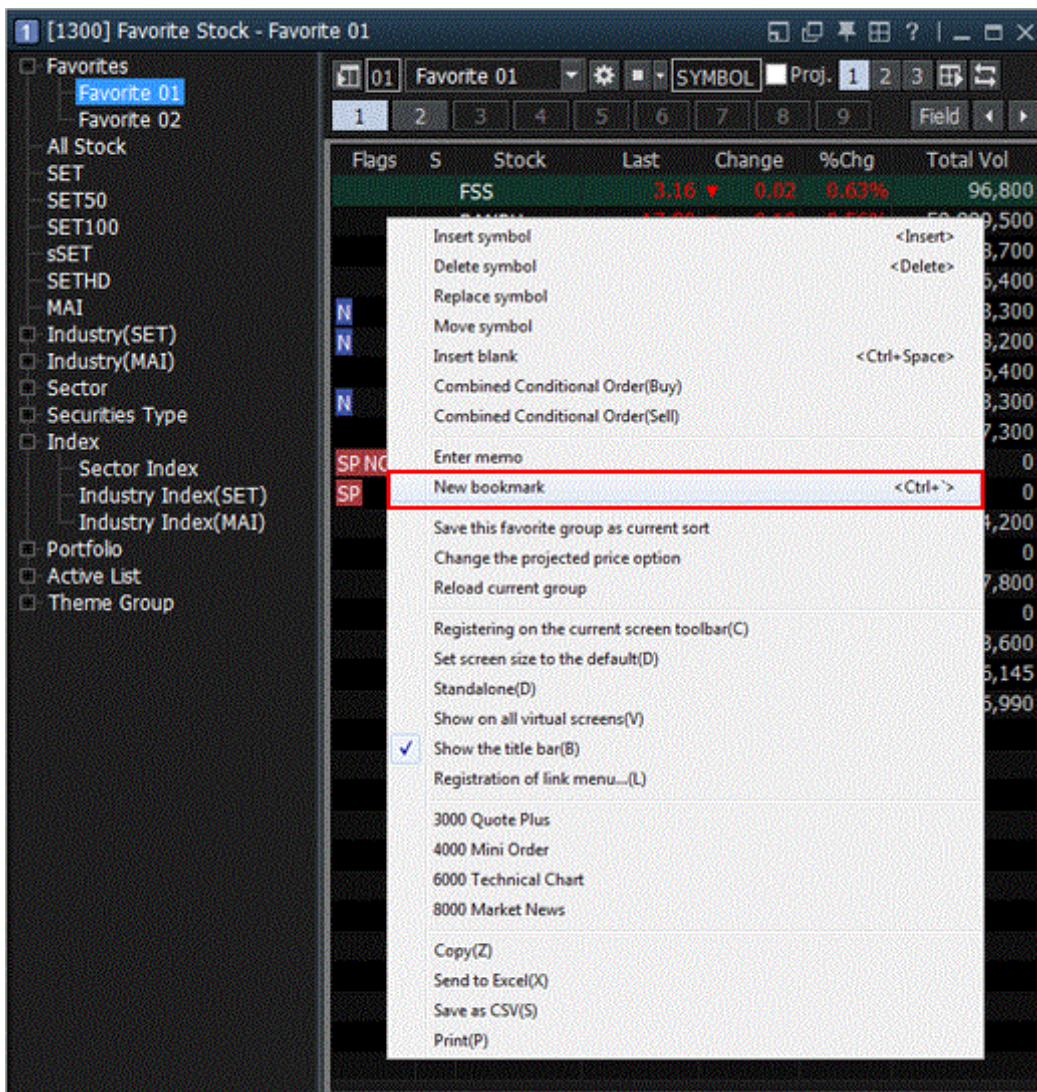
1 [1300] Favorite Stock - Favorite 01

Favorites
Favorite 01
Favorite 02
All Stock
SET
SET50
SET100
sSET
SETHD
MAI
Industry(SET)
Industry(MAI)
Sector
Securities Type
Index
Sector Index
Industry Index(SET)
Industry Index(MAI)
Portfolio
Active List
Theme Group

01 Favorite 01 SYMBOL Proj. 1 2 3
1 2 3 4 5 6 7 8 9 Field

| Flags | S | Stock | Last | Change | %Chg | Total Vol |
|---|---|---|---|---|---|---|
| | | FSS | 3.16 ▼ | 0.02 | 0.63% | 96,800 |
| | | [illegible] | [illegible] | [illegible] | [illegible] | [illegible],500 |
| | | | | | | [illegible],700 |
| | | | | | | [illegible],400 |
| N | | | | | | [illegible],300 |
| N | | | | | | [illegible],200 |
| | | | | | | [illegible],400 |
| N | | | | | | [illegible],300 |
| | | | | | | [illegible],300 |
| SP NC | | | | | | 0 |
| SP | | | | | | 0 |
| | | | | | | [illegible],200 |
| | | | | | | 0 |
| | | | | | | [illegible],800 |
| | | | | | | 0 |
| | | | | | | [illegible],600 |
| | | | | | | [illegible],145 |
| | | | | | | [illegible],990 |

Insert symbol <Insert>
Delete symbol <Delete>
Replace symbol
Move symbol
Insert blank <Ctrl+Space>
Combined Conditional Order(Buy)
Combined Conditional Order(Sell)
Enter memo
New bookmark <Ctrl+`>
Save this favorite group as current sort
Change the projected price option
Reload current group
Registering on the current screen toolbar(C)
Set screen size to the default(D)
Standalone(D)
Show on all virtual screens(V)
✓ Show the title bar(B)
Registration of link menu...(L)
3000 Quote Plus
4000 Mini Order
6000 Technical Chart
8000 Market News
Copy(Z)
Send to Excel(X)
Save as CSV(S)
Print(P)